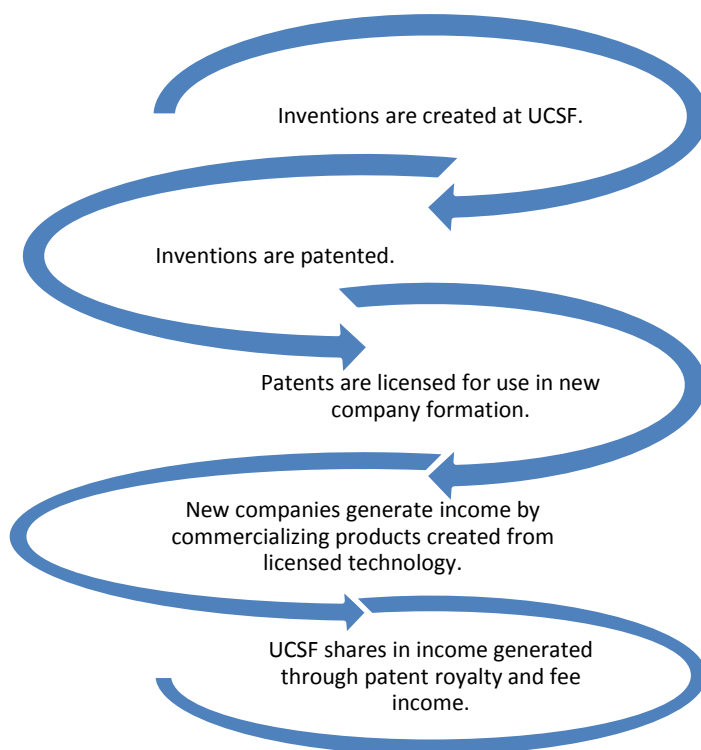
Inventions are created at UCSF.

Inventions are patented.

Patents are licensed for use in new company formation.

New companies generate income by commercializing products created from licensed technology.

UCSF shares in income generated through patent royalty and fee income.